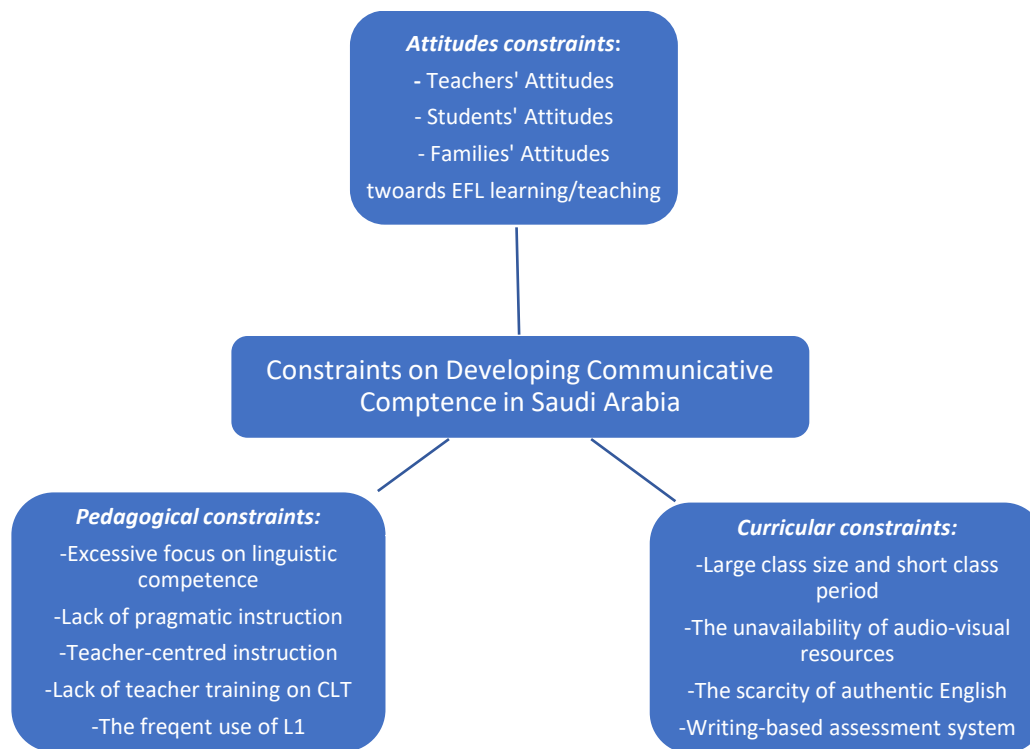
Attitudes constraints:
- Teachers' Attitudes
- Students' Attitudes
- Families' Attitudes
twoards EFL learning/teaching

Constraints on Developing Communicative Comptence in Saudi Arabia

Pedagogical constraints:
-Excessive focus on linguistic competence
-Lack of pragmatic instruction
-Teacher-centred instruction
-Lack of teacher training on CLT
-The freqent use of L1

Curricular constraints:
-Large class size and short class period
-The unavailability of audio-visual resources
-The scarcity of authentic English
-Writing-based assessment system